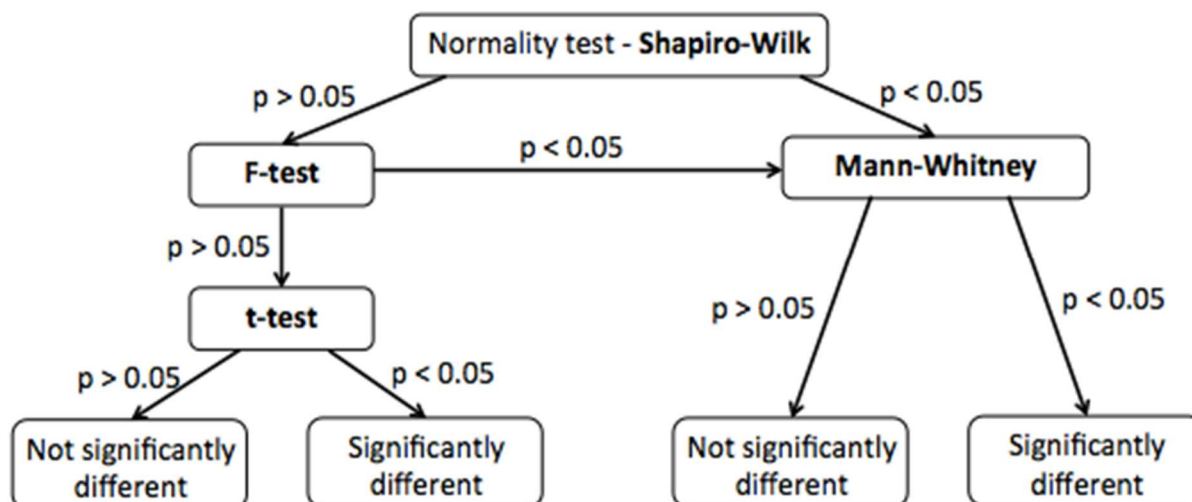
Normality test - **Shapiro-Wilk**

p > 0.05

p < 0.05

**F-test**

p < 0.05

**Mann-Whitney**

p > 0.05

**t-test**

p > 0.05

p < 0.05

p > 0.05

p < 0.05

Not significantly different

Significantly different

Not significantly different

Significantly different